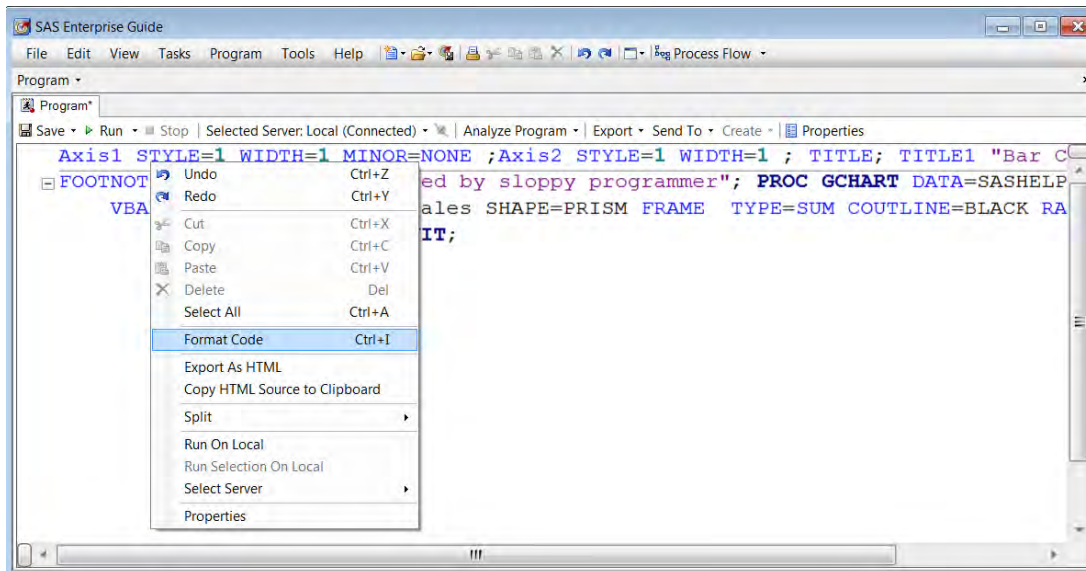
SAS Enterprise Guide

File Edit View Tasks Program Tools Help Process Flow

Program

Program*

Save Run Stop | Selected Server: Local (Connected) | Analyze Program | Export Send To Create | Properties

Axis1 STYLE=1 WIDTH=1 MINOR=NONE ;Axis2 STYLE=1 WIDTH=1 ; TITLE; TITLE1 "Bar C
FOOTNOT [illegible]ed by sloppy programmer"; PROC GCHART DATA=SASHELP
VBA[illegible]ales SHAPE=PRISM FRAME TYPE=SUM COUTLINE=BLACK RA
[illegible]IT;

Undo Ctrl+Z
Redo Ctrl+Y
Cut Ctrl+X
Copy Ctrl+C
Paste Ctrl+V
Delete Del
Select All Ctrl+A
Format Code Ctrl+I
Export As HTML
Copy HTML Source to Clipboard
Split
Run On Local
Run Selection On Local
Select Server
Properties